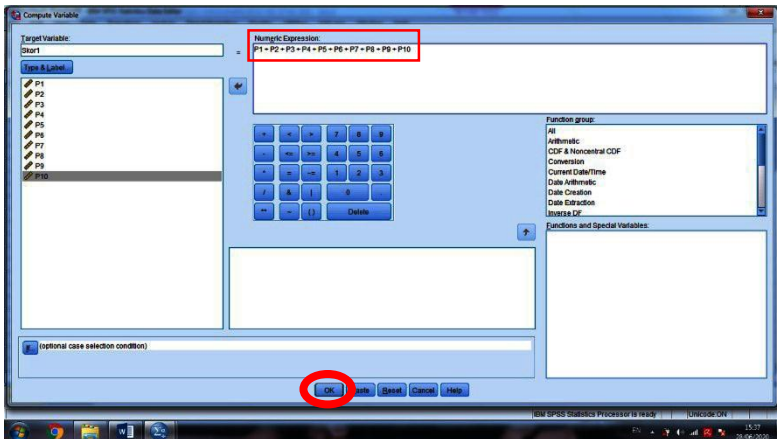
Compute Variable

Target Variable:
Skor1
Type & Label...
P1
P2
P3
P4
P5
P6
P7
P8
P9
P10

=

Numeric Expression:
P1 + P2 + P3 + P4 + P5 + P6 + P7 + P8 + P9 + P10

+ < > 7 8 9
- <= >= 4 5 6
* = ~= 1 2 3
/ & | 0 .
** ~ ( ) Delete

Function group:
All
Arithmetic
CDF & Noncentral CDF
Conversion
Current Date/Time
Date Arithmetic
Date Creation
Date Extraction
Inverse DF

Functions and Special Variables:

If... (optional case selection condition)

OK Paste Reset Cancel Help

IBM SPSS Statistics Processor is ready | Unicode:ON

15:37
28/06/2020